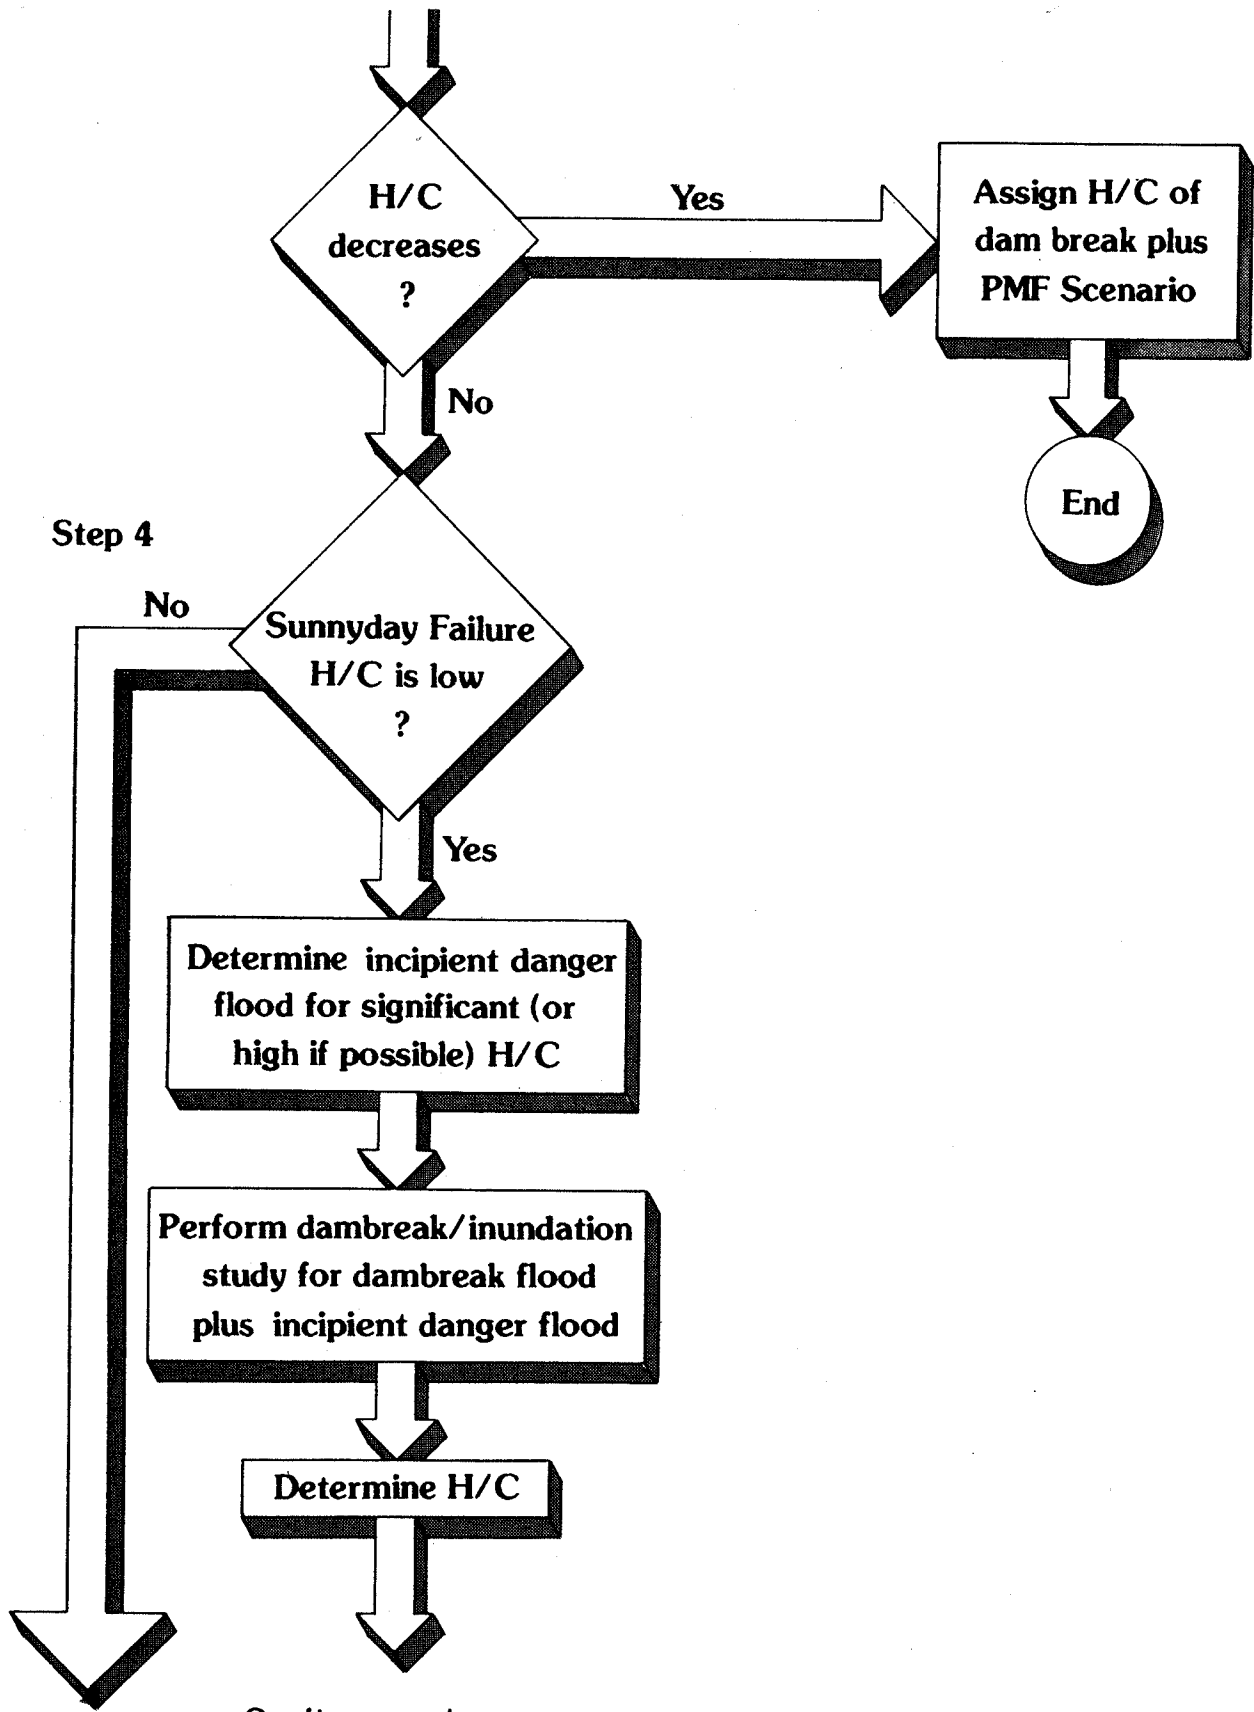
H/C decreases ?

Yes

Assign H/C of dam break plus PMF Scenario

End

No

Step 4

No

Sunnyday Failure H/C is low ?

Yes

Determine incipient danger flood for significant (or high if possible) H/C

Perform dambreak/inundation study for dambreak flood plus incipient danger flood

Determine H/C

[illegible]